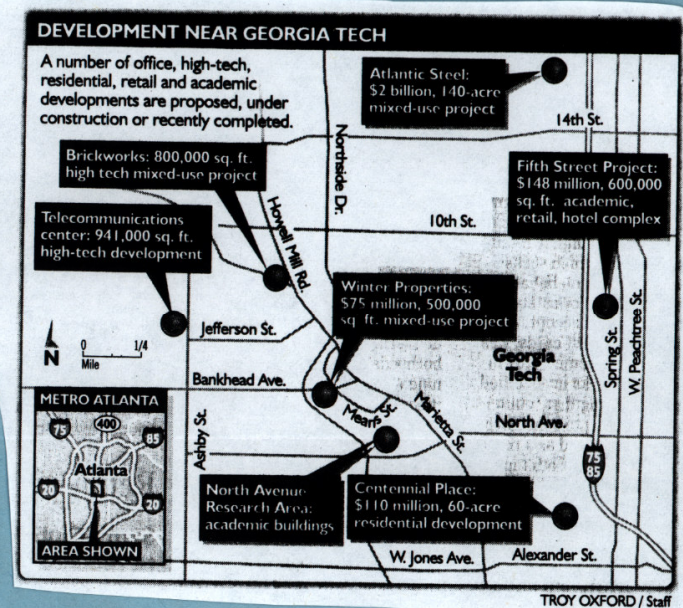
DEVELOPMENT NEAR GEORGIA TECH

A number of office, high-tech, residential, retail and academic developments are proposed, under construction or recently completed.

Atlantic Steel: $2 billion, 140-acre mixed-use project

14th St.

Northside Dr.

Brickworks: 800,000 sq. ft. high tech mixed-use project

Fifth Street Project: $148 million, 600,000 sq. ft. academic, retail, hotel complex

Howell Mill Rd.

10th St.

Telecommunications center: 941,000 sq. ft. high-tech development

Winter Properties: $75 million, 500,000 sq. ft. mixed-use project

Jefferson St.

N

0 1/4 Mile

Georgia Tech

Spring St.

W. Peachtree St.

Bankhead Ave.

Mearfs St.

Marietta St.

North Ave.

METRO ATLANTA

75

400

85

Atlanta

20

20

AREA SHOWN

Ashby St.

North Avenue Research Area: academic buildings

Centennial Place: $110 million, 60-acre residential development

75 85

W. Jones Ave.

Alexander St.

TROY OXFORD / Staff